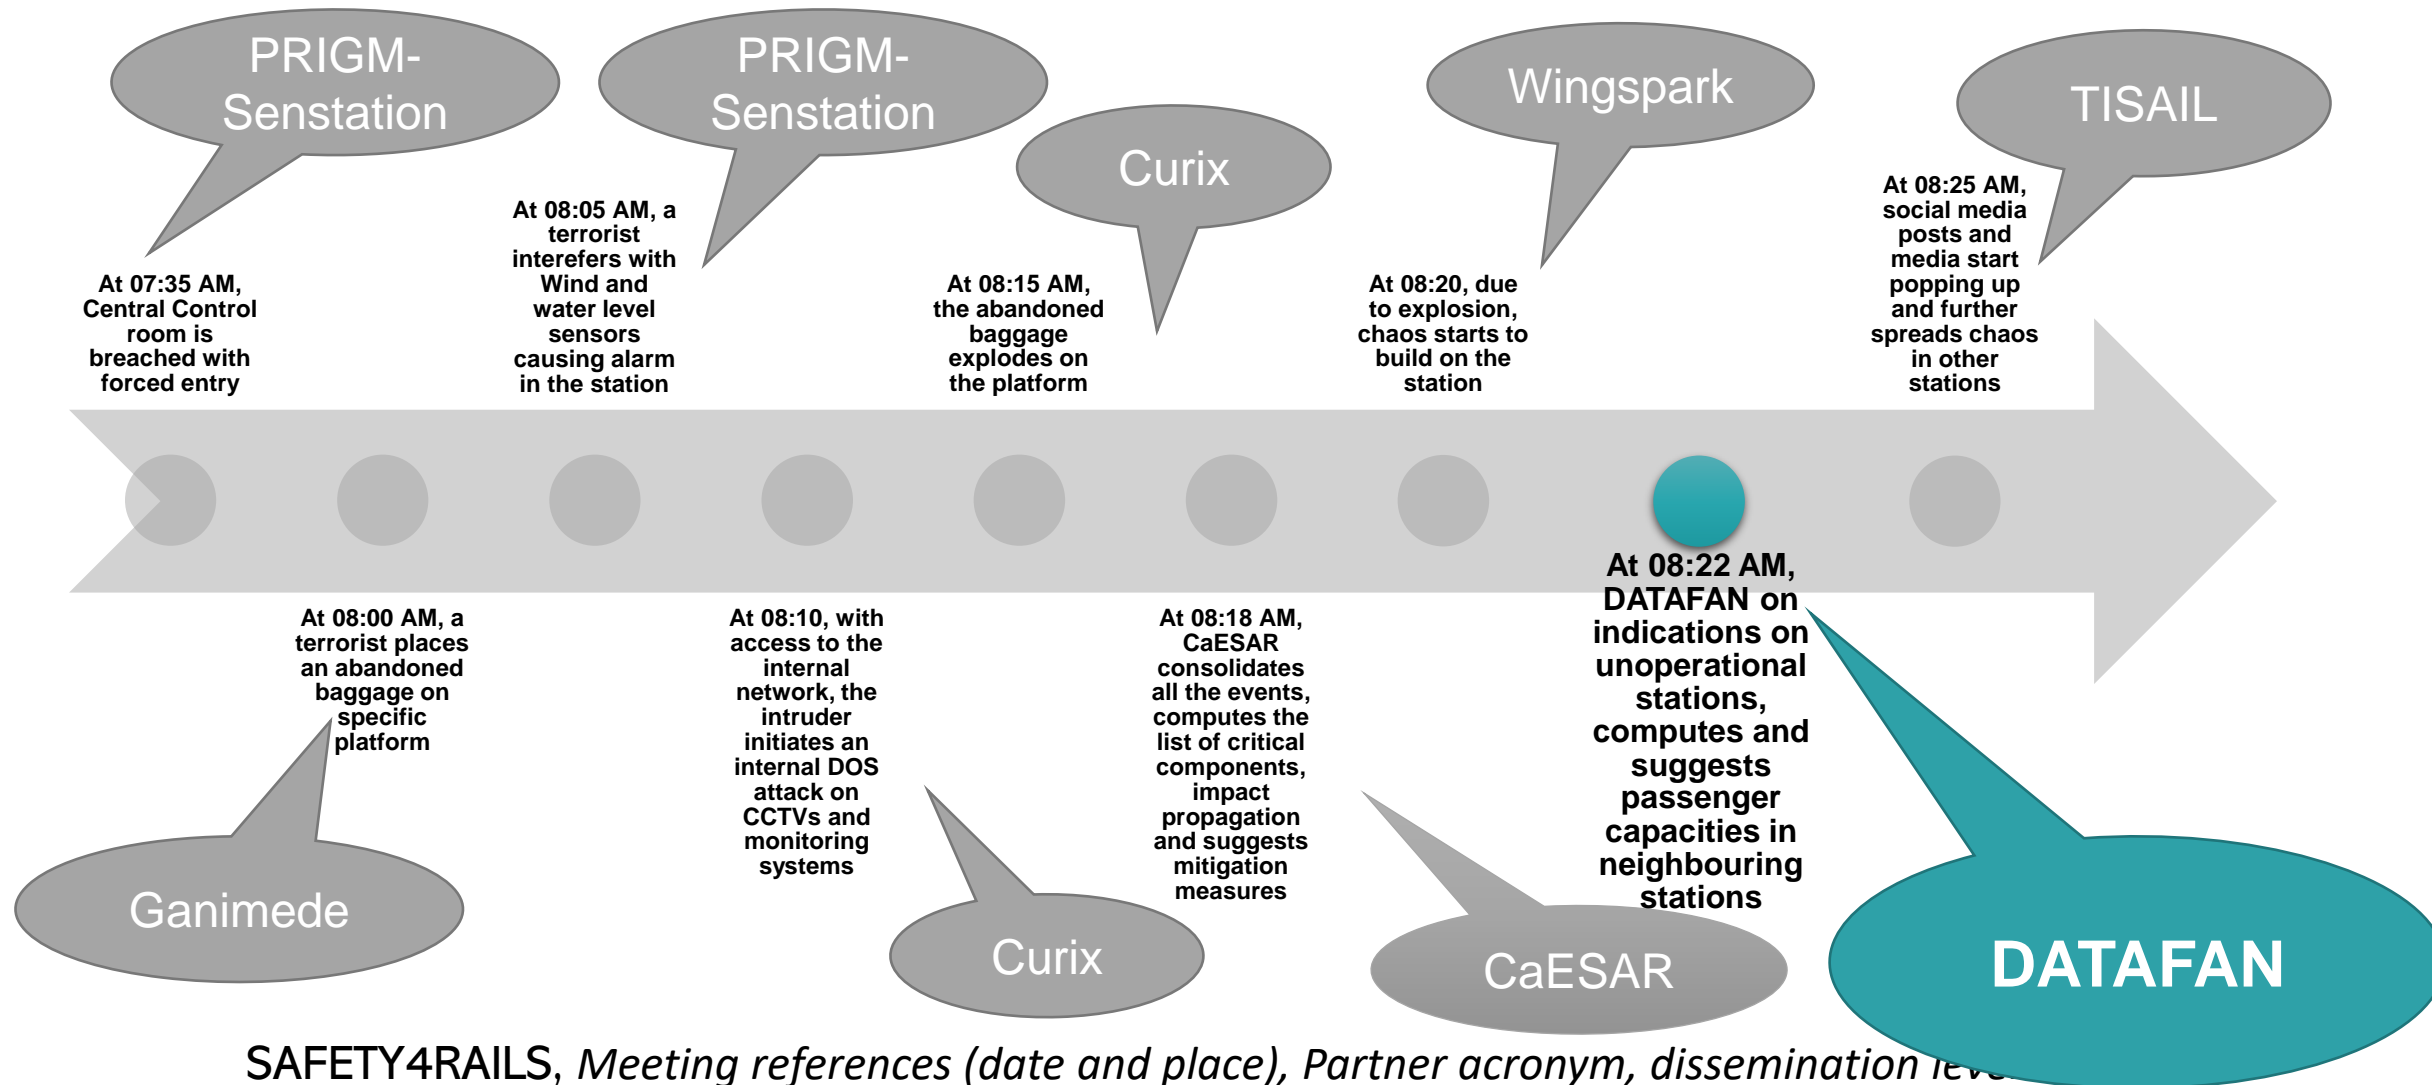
PRIGM-Senstation

PRIGM-Senstation

Curix

Wingspark

TISAIL

At 07:35 AM, Central Control room is breached with forced entry

At 08:05 AM, a terrorist interefers with Wind and water level sensors causing alarm in the station

At 08:15 AM, the abandoned baggage explodes on the platform

At 08:20, due to explosion, chaos starts to build on the station

At 08:25 AM, social media posts and media start popping up and further spreads chaos in other stations

At 08:00 AM, a terrorist places an abandoned baggage on specific platform

At 08:10, with access to the internal network, the intruder initiates an internal DOS attack on CCTVs and monitoring systems

At 08:18 AM, CaESAR consolidates all the events, computes the list of critical components, impact propagation and suggests mitigation measures

At 08:22 AM, DATAFAN on indications on unoperational stations, computes and suggests passenger capacities in neighbouring stations

Ganimede

Curix

CaESAR

DATAFAN

SAFETY4RAILS, *Meeting references (date and place), Partner acronym, dissemination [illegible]*